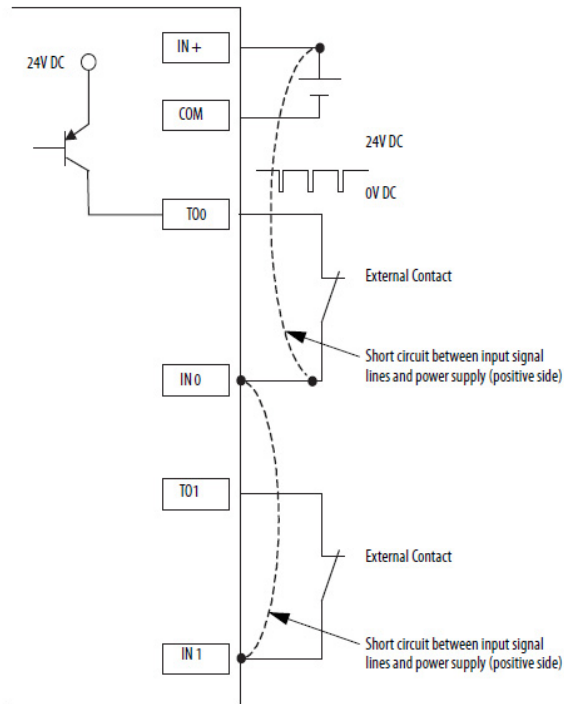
24V DC

IN +

COM

24V DC

0V DC

T00

External Contact

Short circuit between input signal lines and power supply (positive side)

IN 0

T01

External Contact

Short circuit between input signal lines and power supply (positive side)

IN 1